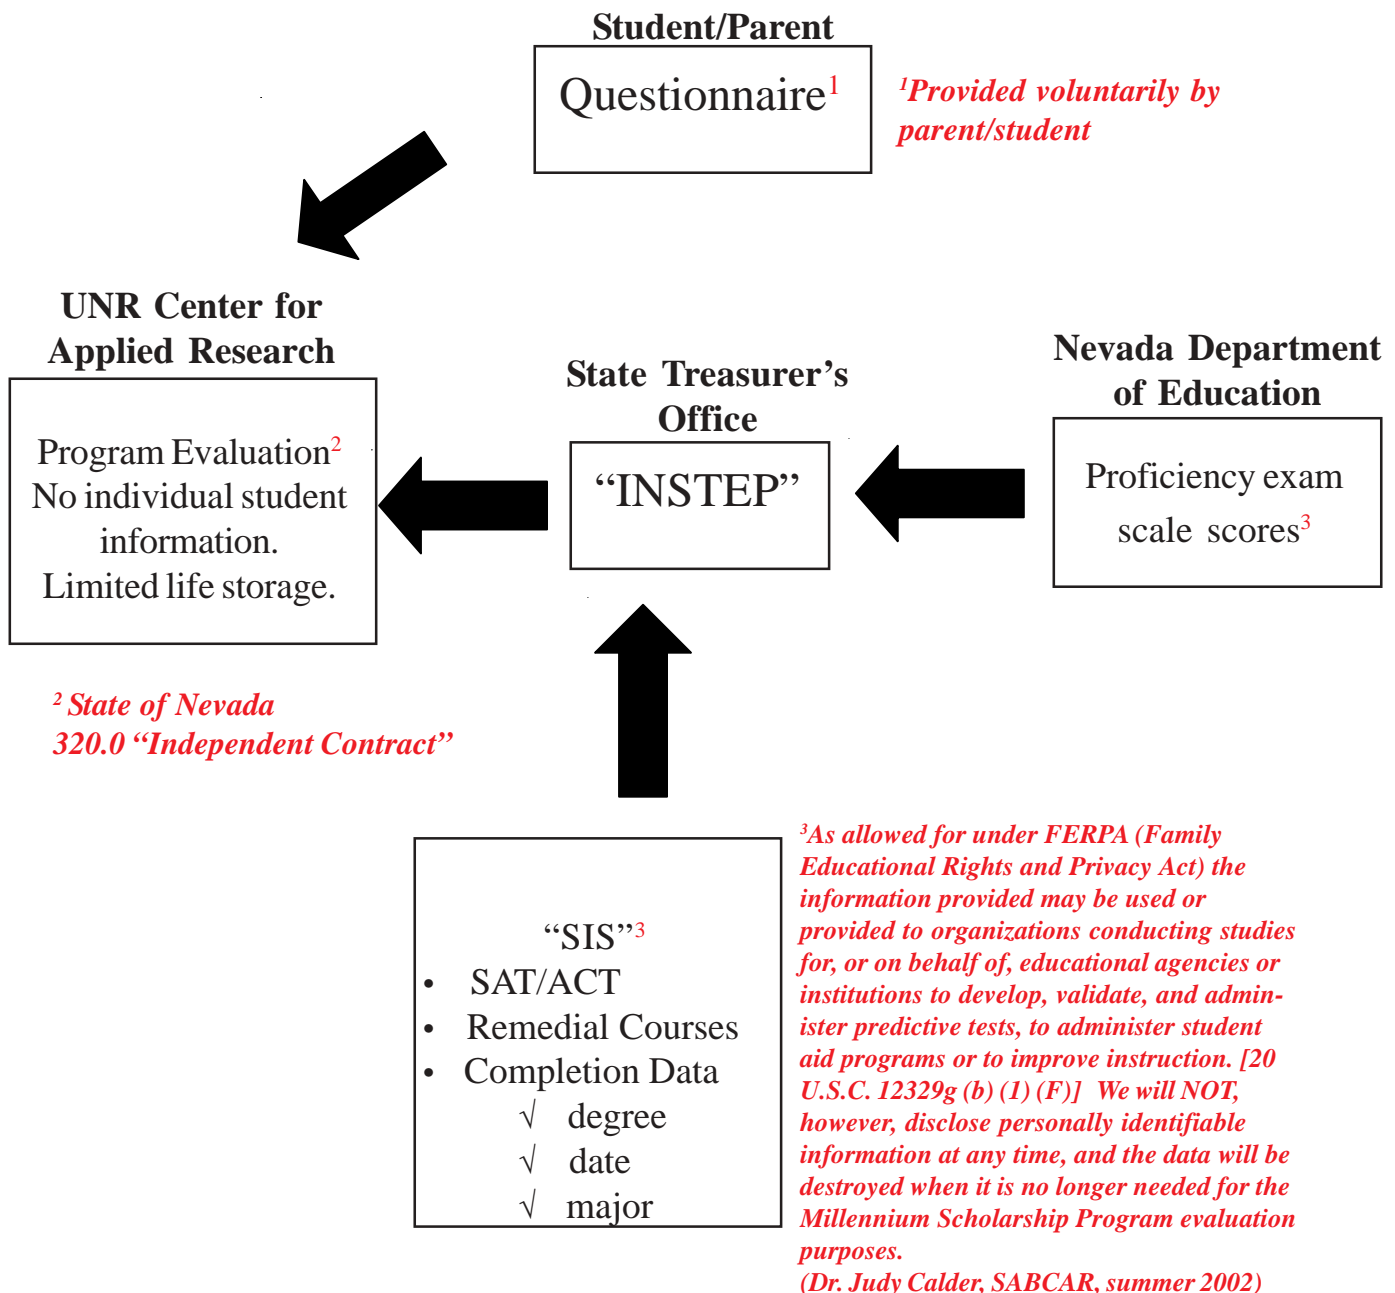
Student/Parent

Questionnaire$^1$

$^1$Provided voluntarily by parent/student

UNR Center for Applied Research

Program Evaluation$^2$
No individual student information.
Limited life storage.

State Treasurer's Office

"INSTEP"

Nevada Department of Education

Proficiency exam scale scores$^3$

$^2$ State of Nevada
320.0 "Independent Contract"

"SIS"$^3$
• SAT/ACT
• Remedial Courses
• Completion Data
√ degree
√ date
√ major

$^3$As allowed for under FERPA (Family Educational Rights and Privacy Act) the information provided may be used or provided to organizations conducting studies for, or on behalf of, educational agencies or institutions to develop, validate, and administer predictive tests, to administer student aid programs or to improve instruction. [20 U.S.C. 12329g (b) (1) (F)] We will NOT, however, disclose personally identifiable information at any time, and the data will be destroyed when it is no longer needed for the Millennium Scholarship Program evaluation purposes.
(Dr. Judy Calder, SABCAR, summer 2002)